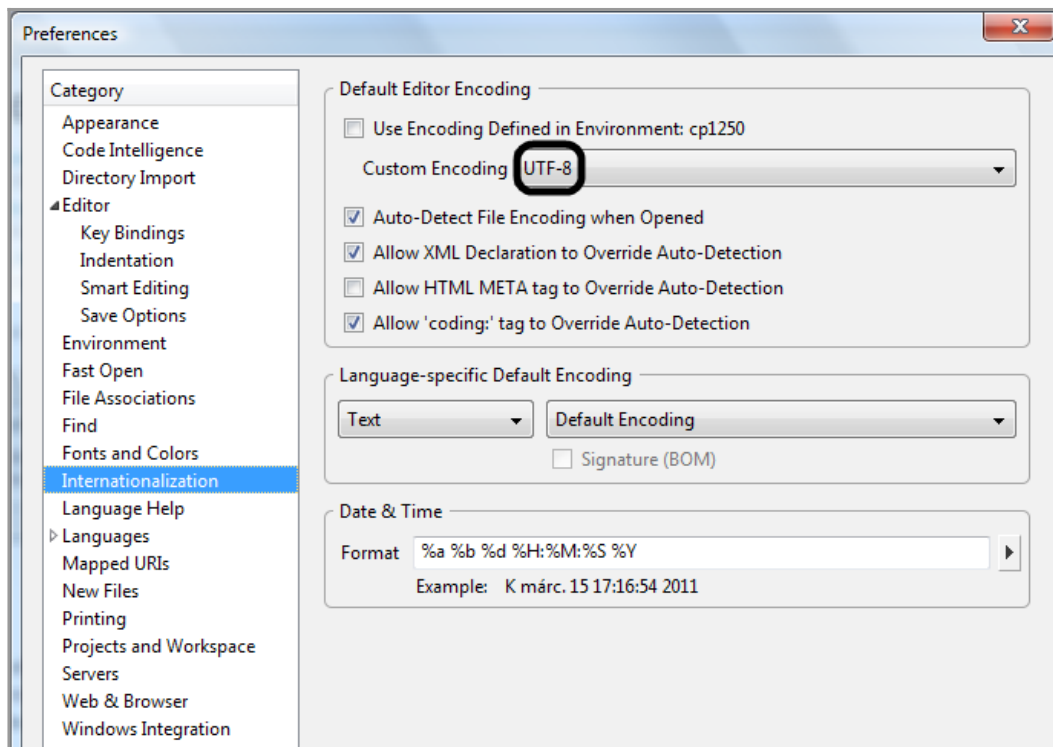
Preferences

Category
Appearance
Code Intelligence
Directory Import
Editor
Key Bindings
Indentation
Smart Editing
Save Options
Environment
Fast Open
File Associations
Find
Fonts and Colors
Internationalization
Language Help
Languages
Mapped URIs
New Files
Printing
Projects and Workspace
Servers
Web & Browser
Windows Integration

Default Editor Encoding
Use Encoding Defined in Environment: cp1250
Custom Encoding UTF-8
Auto-Detect File Encoding when Opened
Allow XML Declaration to Override Auto-Detection
Allow HTML META tag to Override Auto-Detection
Allow 'coding:' tag to Override Auto-Detection

Language-specific Default Encoding
Text
Default Encoding
Signature (BOM)

Date & Time
Format %a %b %d %H:%M:%S %Y
Example: K márc. 15 17:16:54 2011